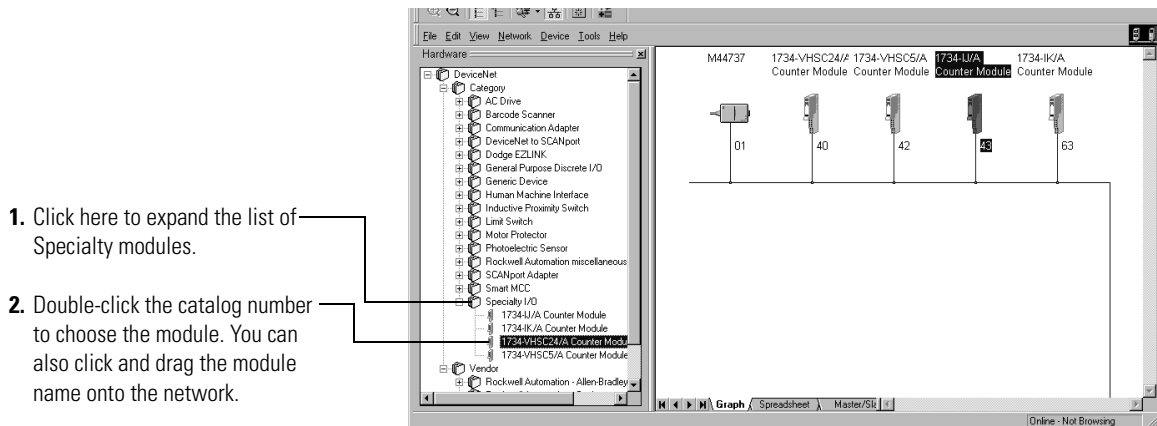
File Edit View Network Device Tools Help

Hardware

DeviceNet
Category
AC Drive
Barcode Scanner
Communication Adapter
DeviceNet to SCANport
Dodge EZLINK
General Purpose Discrete I/O
Generic Device
Human Machine Interface
Inductive Proximity Switch
Limit Switch
Motor Protector
Photoelectric Sensor
Rockwell Automation miscellaneous
SCANport Adapter
Smart MCC
Specialty I/O
1734-IJ/A Counter Module
1734-IK/A Counter Module
1734-VHSC24/A Counter Modu
1734-VHSC5/A Counter Module
Vendor
Rockwell Automation - Allen-Bradley

M44737 1734-VHSC24/A Counter Module 1734-VHSC5/A Counter Module 1734-IJ/A Counter Module 1734-IK/A Counter Module

01 40 42 43 63

Graph Spreadsheet Master/Sl

Online - Not Browsing

**1.** Click here to expand the list of Specialty modules.

**2.** Double-click the catalog number to choose the module. You can also click and drag the module name onto the network.